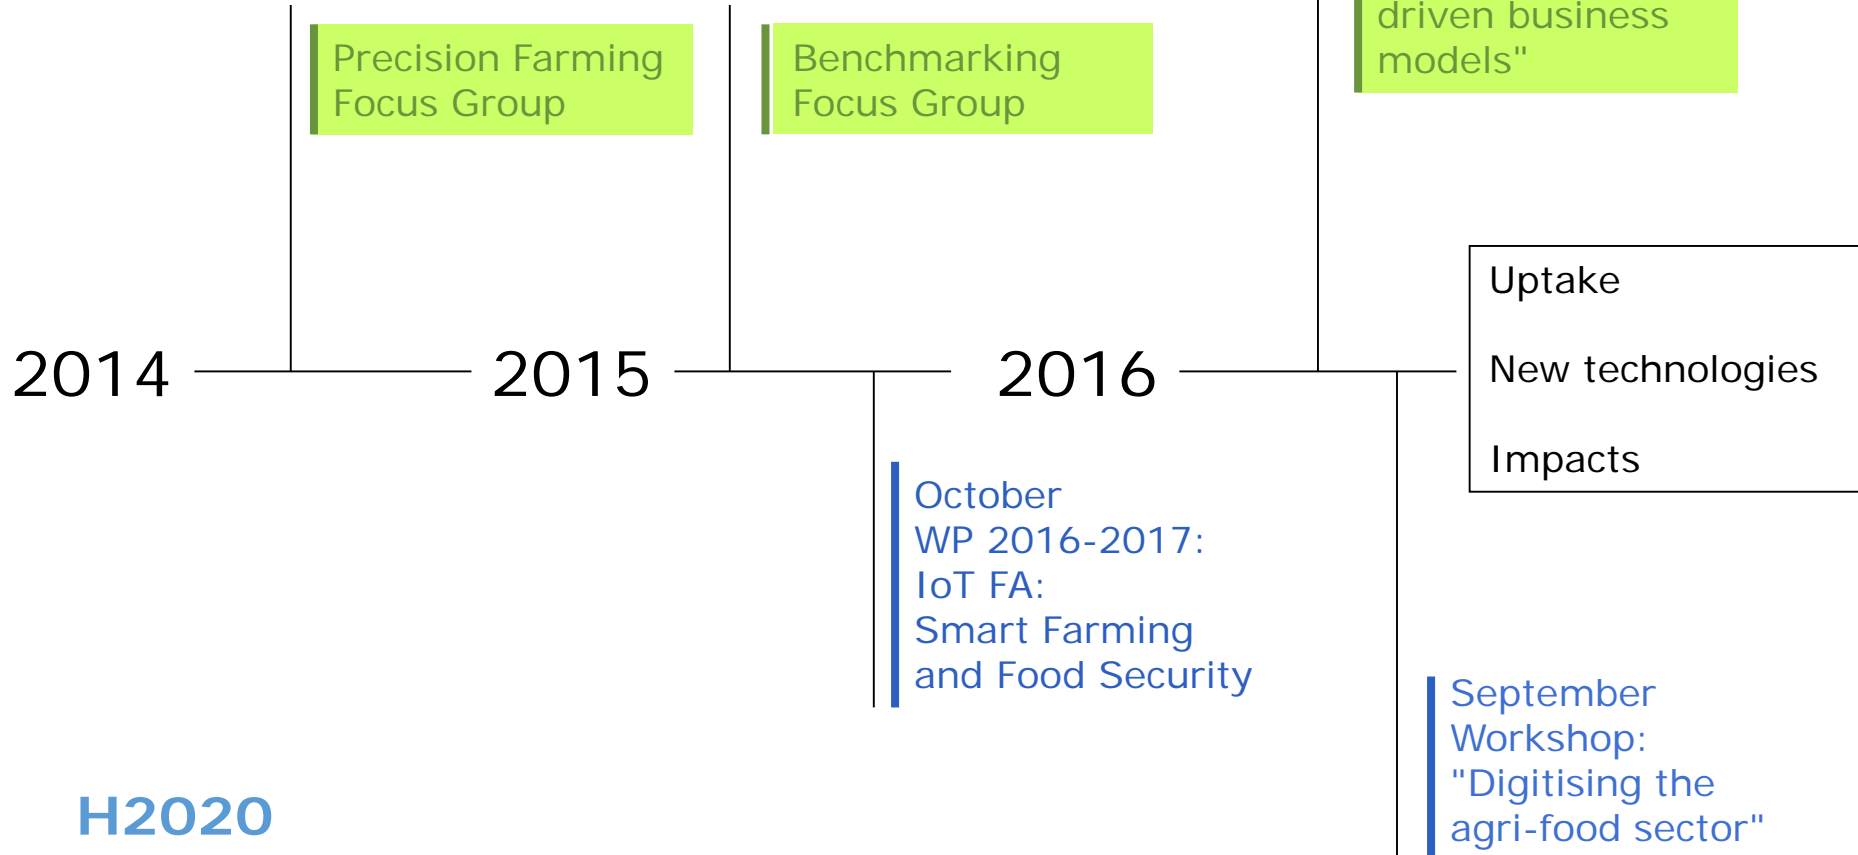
Precision Farming Focus Group

Benchmarking Focus Group

driven business models"

2014

2015

2016

Uptake

New technologies

Impacts

October
WP 2016-2017:
IoT FA:
Smart Farming and Food Security

September
Workshop:
"Digitising the agri-food sector"

H2020